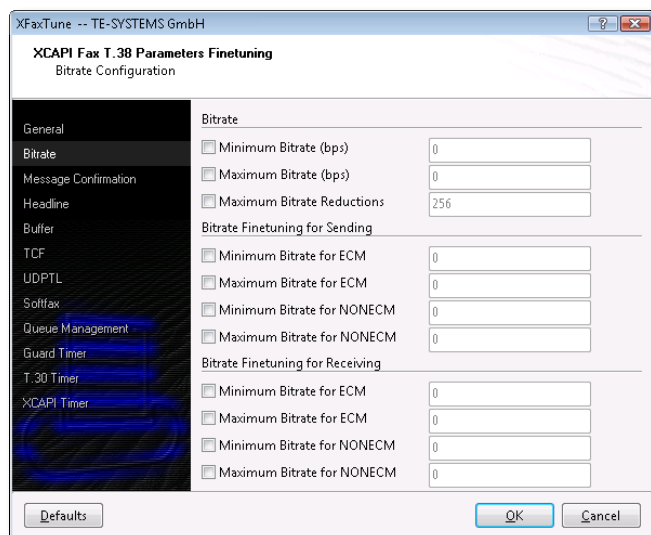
XFaxTune -- TE-SYSTEMS GmbH

? X

XCAPI Fax T.38 Parameters Finetuning
Bitrate Configuration

General
Bitrate
Message Confirmation
Headline
Buffer
TCF
UDPTL
Softfax
Queue Management
Guard Timer
T.30 Timer
XCAPI Timer

Bitrate

Minimum Bitrate (bps) 0
Maximum Bitrate (bps) 0
Maximum Bitrate Reductions 256

Bitrate Finetuning for Sending

Minimum Bitrate for ECM 0
Maximum Bitrate for ECM 0
Minimum Bitrate for NONECM 0
Maximum Bitrate for NONECM 0

Bitrate Finetuning for Receiving

Minimum Bitrate for ECM 0
Maximum Bitrate for ECM 0
Minimum Bitrate for NONECM 0
Maximum Bitrate for NONECM 0

Defaults

OK

Cancel